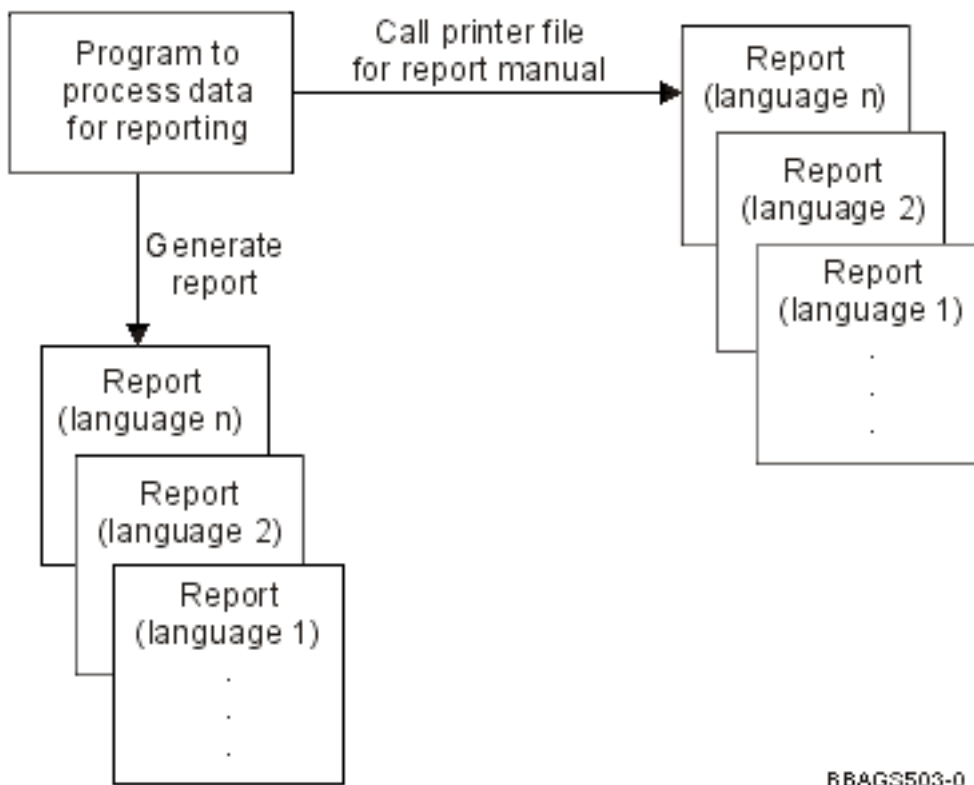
Program to process data for reporting

Call printer file for report manual

Report (language n)

Report (language 2)

Report (language 1)

.
.
.

Generate report

Report (language n)

Report (language 2)

Report (language 1)

.
.
.

RBAGS503-0